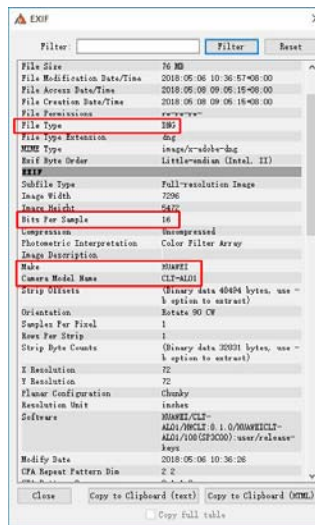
EXIF

Filter: Filter Reset

| | |
|---|---|
| File Size | 76 MB |
| File Modification Date/Time | 2018:05:06 10:36:57+08:00 |
| File Access Date/Time | 2018:05:08 09:05:15+08:00 |
| File Creation Date/Time | 2018:05:08 09:05:15+08:00 |
| File Permissions | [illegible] |
| File Type | DNG |
| File Type Extension | dng |
| MIME Type | image/x-adobe-dng |
| Exif Byte Order | Little-endian (Intel, II) |
| EXIF | |
| Subfile Type | Full-resolution Image |
| Image Width | 7296 |
| Image Height | 5472 |
| Bits Per Sample | 16 |
| Compression | Uncompressed |
| Photometric Interpretation | Color Filter Array |
| Image Description | |
| Make | HUAWEI |
| Camera Model Name | CLT-AL01 |
| Strip Offsets | (Binary data 40494 bytes, use -b option to extract) |
| Orientation | Rotate 90 CW |
| Samples Per Pixel | 1 |
| Rows Per Strip | 1 |
| Strip Byte Counts | (Binary data 20931 bytes, use -b option to extract) |
| X Resolution | 72 |
| Y Resolution | 72 |
| Planar Configuration | Chunky |
| Resolution Unit | inches |
| Software | HUAWEI/CLT-AL01/HWCLT:8.1.0/HUAWEICLT-AL01/108(SP3C00):user/release-keys |
| Modify Date | 2018:05:06 10:36:26 |
| CFA Repeat Pattern Dim | 2 2 |

Close Copy to Clipboard (text) Copy to Clipboard (HTML)

Copy full table